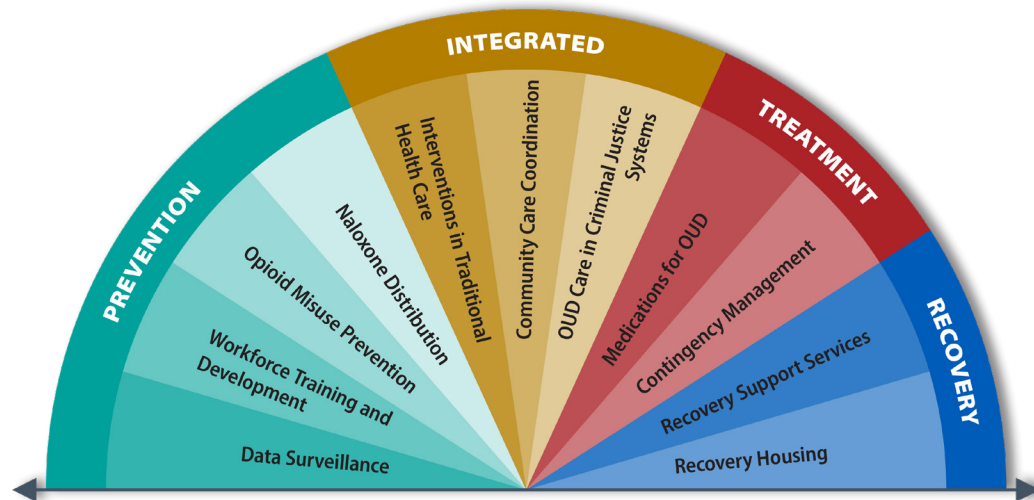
PREVENTION

Data Surveillance

Workforce Training and Development

Opioid Misuse Prevention

Naloxone Distribution

INTEGRATED

Interventions in Traditional Health Care

Community Care Coordination

OUD Care in Criminal Justice Systems

TREATMENT

Medications for OUD

Contingency Management

RECOVERY

Recovery Support Services

Recovery Housing